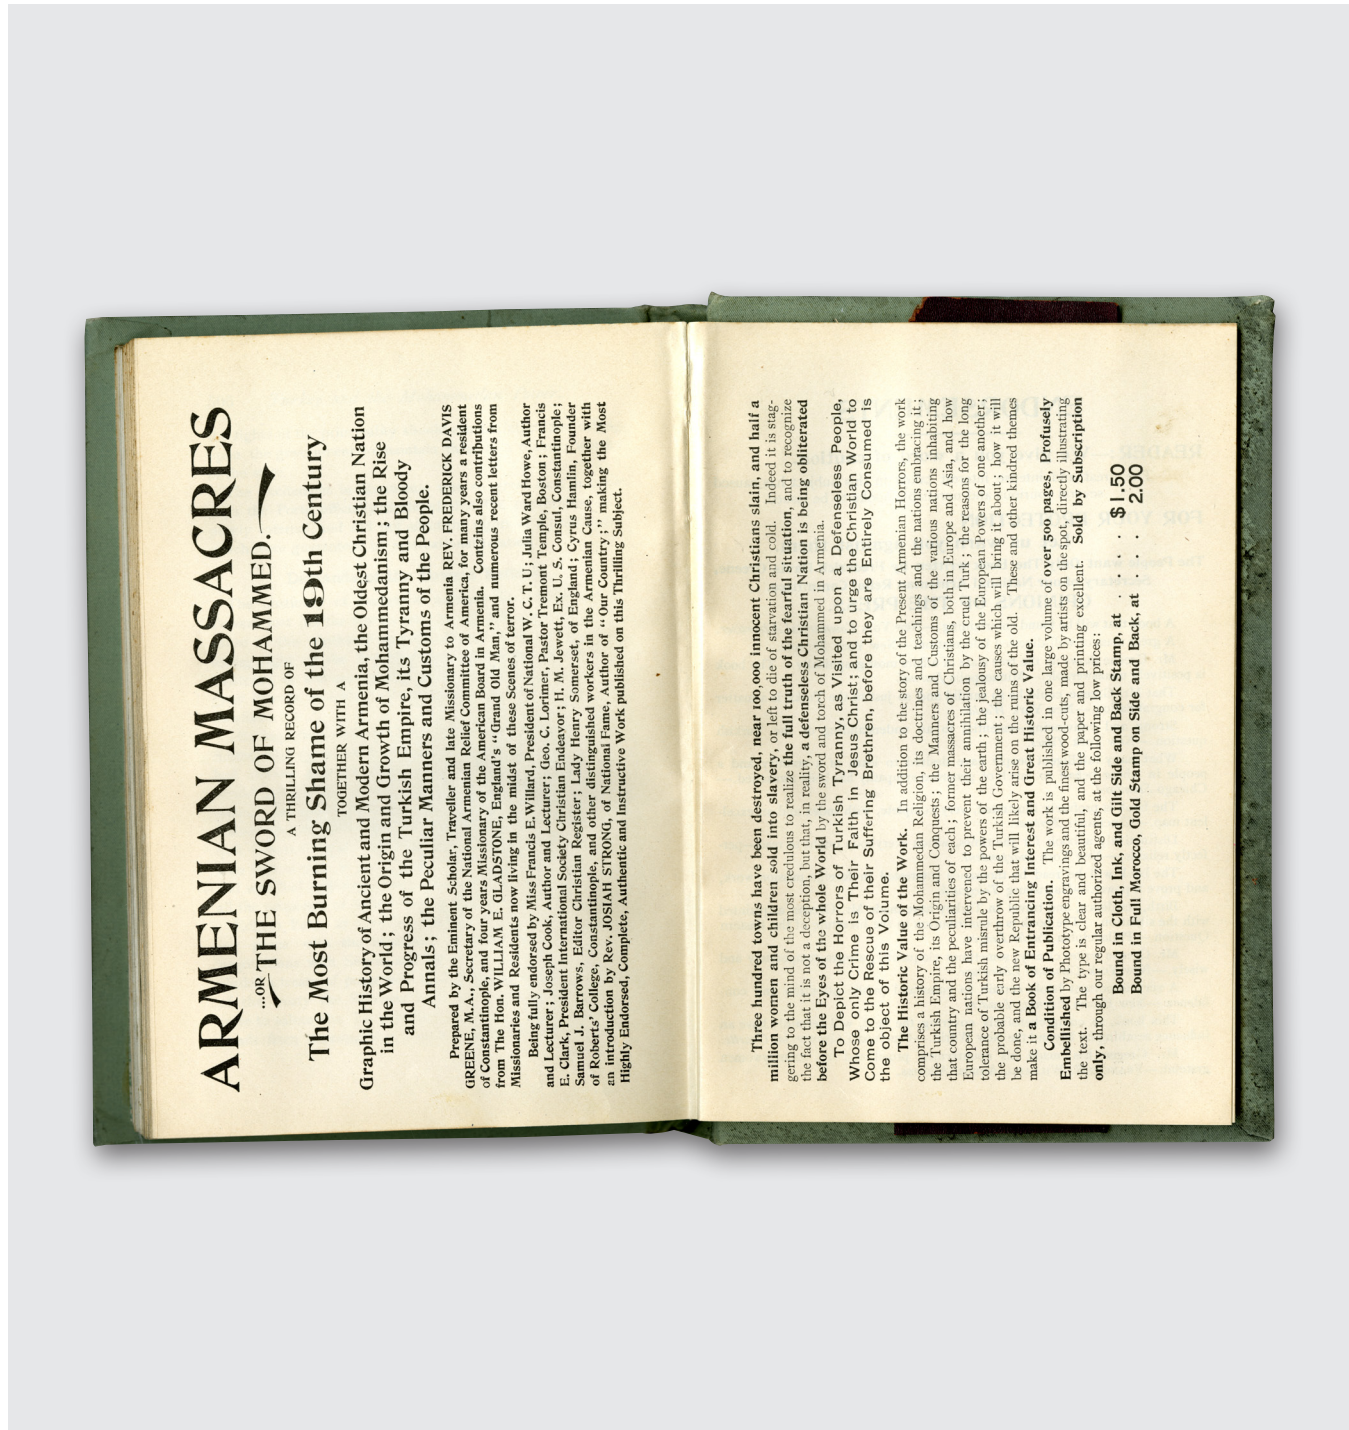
ARMENIAN MASSACRES

...OR THE SWORD OF MOHAMMED.

A THRILLING RECORD OF

The Most Burning Shame of the 19th Century

TOGETHER WITH A

Graphic History of Ancient and Modern Armenia, the Oldest Christian Nation in the World; the Origin and Growth of Mohammedanism; the Rise and Progress of the Turkish Empire, its Tyranny and Bloody Annals; the Peculiar Manners and Customs of the People.

Prepared by the Eminent Scholar, Traveller and late Missionary to Armenia REV. FREDERICK DAVIS GREENE, M.A., Secretary of the National Armenian Relief Committee of America, for many years a resident of Constantinople, and four years Missionary of the American Board in Armenia. Contains also contributions from The Hon. WILLIAM E. GLADSTONE, England's "Grand Old Man," and numerous recent letters from Missionaries and Residents now living in the midst of these Scenes of terror.

Being fully endorsed by Miss Francis E. Willard, President of National W. C. T. U; Julia Ward Howe, Author and Lecturer; Joseph Cook, Author and Lecturer; Geo. C. Lorimer, Pastor Tremont Temple, Boston; Francis E. Clark, President International Society Christian Endeavor; H. M. Jewett, Ex. U. S. Consul, Constantinople; Samuel J. Barrows, Editor Christian Register; Lady Henry Somerset, of England; Cyrus Hamlin, Founder of Roberts' College, Constantinople, and other distinguished workers in the Armenian Cause, together with an introduction by Rev. JOSIAH STRONG, of National Fame, Author of "Our Country;" making the Most Highly Endorsed, Complete, Authentic and Instructive Work published on this Thrilling Subject.

Three hundred towns have been destroyed, near 100,000 innocent Christians slain, and half a million women and children sold into slavery, or left to die of starvation and cold. Indeed it is staggering to the mind of the most credulous to realize the full truth of the fearful situation, and to recognize the fact that it is not a deception, but that, in reality, a defenseless Christian Nation is being obliterated before the Eyes of the whole World by the sword and torch of Mohammed in Armenia.

To Depict the Horrors of Turkish Tyranny, as Visited upon a Defenseless People, Whose only Crime is Their Faith in Jesus Christ; and to urge the Christian World to Come to the Rescue of their Suffering Brethren, before they are Entirely Consumed is the object of this Volume.

The Historic Value of the Work. In addition to the story of the Present Armenian Horrors, the work comprises a history of the Mohammedan Religion, its doctrines and teachings and the nations embracing it; the Turkish Empire, its Origin and Conquests; the Manners and Customs of the various nations inhabiting that country and the peculiarities of each; former massacres of Christians, both in Europe and Asia, and how European nations have intervened to prevent their annihilation by the cruel Turk; the reasons for the long tolerance of Turkish misrule by the powers of the earth; the jealousy of the European Powers of one another; the probable early overthrow of the Turkish Government; the causes which will bring it about; how it will be done, and the new Republic that will likely arise on the ruins of the old. These and other kindred themes make it a Book of Entrancing Interest and Great Historic Value.

Condition of Publication. The work is published in one large volume of over 500 pages, Profusely Embellished by Phototype engravings and the finest wood-cuts, made by artists on the spot, directly illustrating the text. The type is clear and beautiful, and the paper and printing excellent. Sold by Subscription only, through our regular authorized agents, at the following low prices:

Bound in Cloth, Ink, and Gilt Side and Back Stamp, at . . . $1.50
Bound in Full Morocco, Gold Stamp on Side and Back, at . . . 2.00